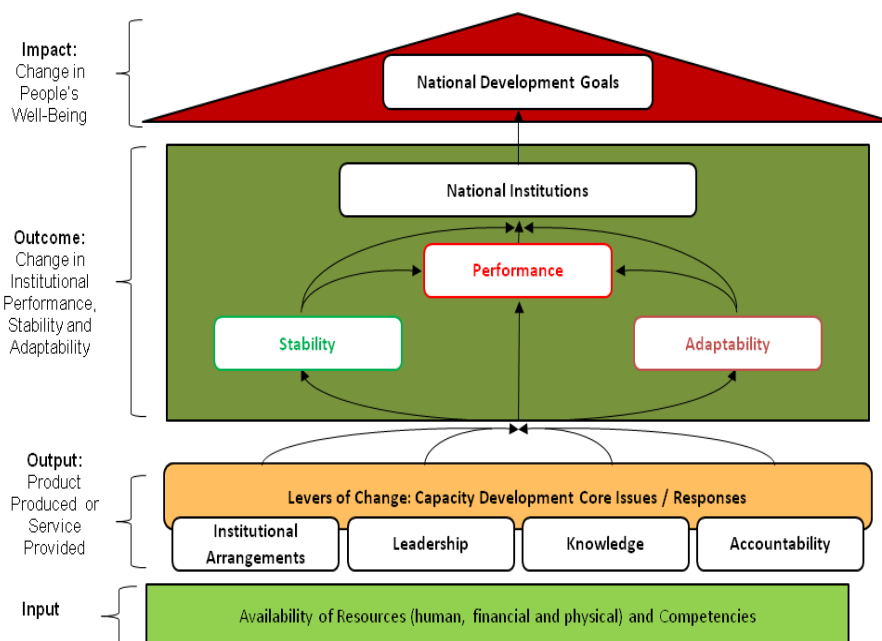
Impact:
Change in People's Well-Being

National Development Goals

Outcome:
Change in Institutional Performance, Stability and Adaptability

National Institutions

Performance

Stability

Adaptability

Output:
Product Produced or Service Provided

Levers of Change: Capacity Development Core Issues / Responses

Institutional Arrangements

Leadership

Knowledge

Accountability

Input

Availability of Resources (human, financial and physical) and Competencies